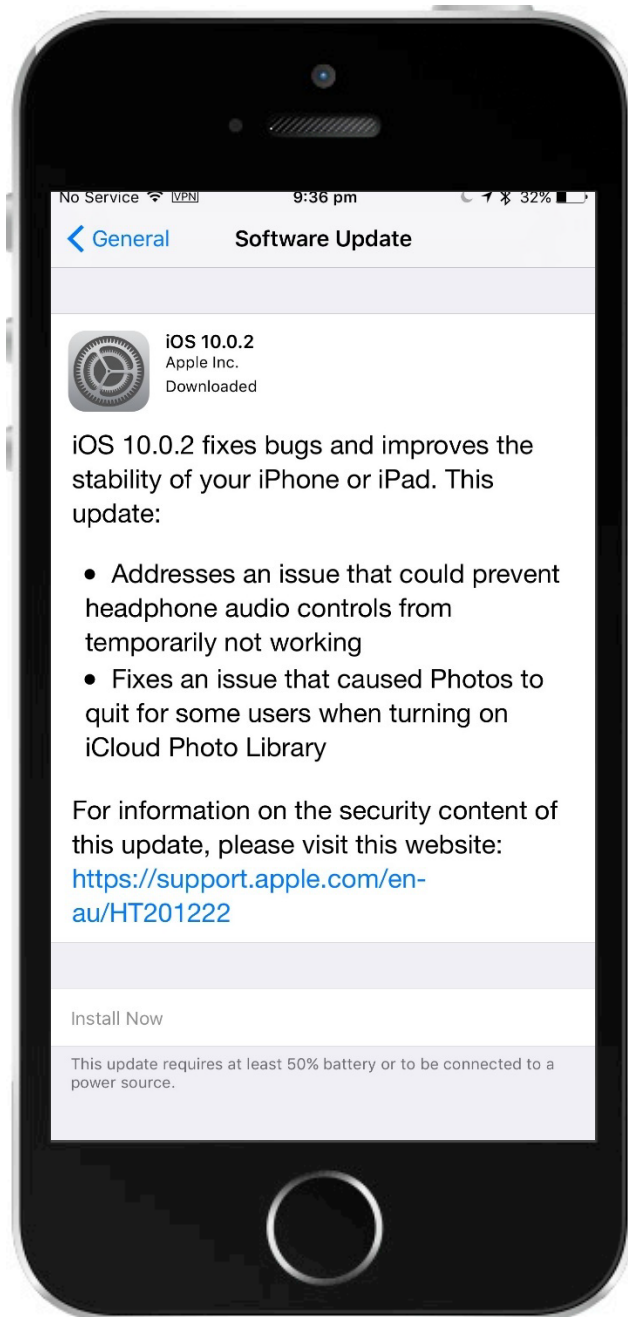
No Service VPN 9:36 pm 32%

General Software Update

iOS 10.0.2
Apple Inc.
Downloaded

iOS 10.0.2 fixes bugs and improves the stability of your iPhone or iPad. This update:

• Addresses an issue that could prevent headphone audio controls from temporarily not working
• Fixes an issue that caused Photos to quit for some users when turning on iCloud Photo Library

For information on the security content of this update, please visit this website: https://support.apple.com/en-au/HT201222

Install Now

This update requires at least 50% battery or to be connected to a power source.